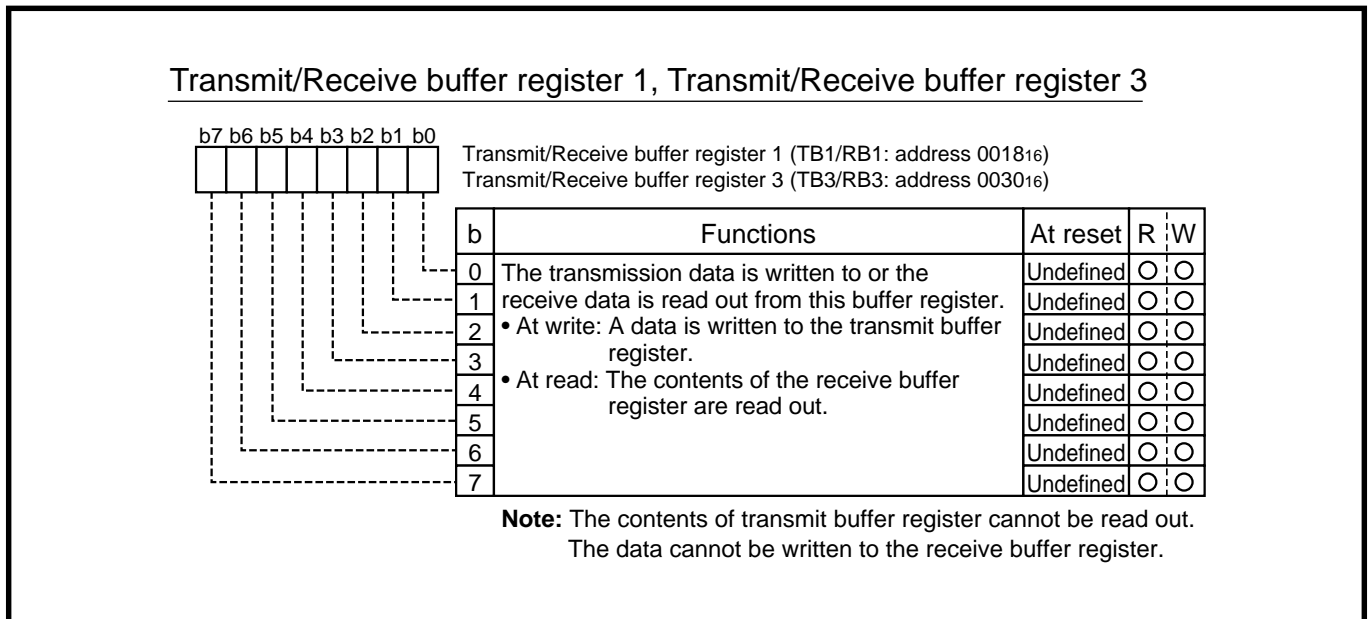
Transmit/Receive buffer register 1, Transmit/Receive buffer register 3

b7 b6 b5 b4 b3 b2 b1 b0

Transmit/Receive buffer register 1 (TB1/RB1: address $0018_{16}$)
Transmit/Receive buffer register 3 (TB3/RB3: address $0030_{16}$)

| b | Functions | At reset | R | W |
|---|---|---|---|---|
| 0 | The transmission data is written to or the receive data is read out from this buffer register. • At write: A data is written to the transmit buffer register. • At read: The contents of the receive buffer register are read out. | Undefined | O | O |
| 1 | | Undefined | O | O |
| 2 | | Undefined | O | O |
| 3 | | Undefined | O | O |
| 4 | | Undefined | O | O |
| 5 | | Undefined | O | O |
| 6 | | Undefined | O | O |
| 7 | | Undefined | O | O |

**Note:** The contents of transmit buffer register cannot be read out. The data cannot be written to the receive buffer register.